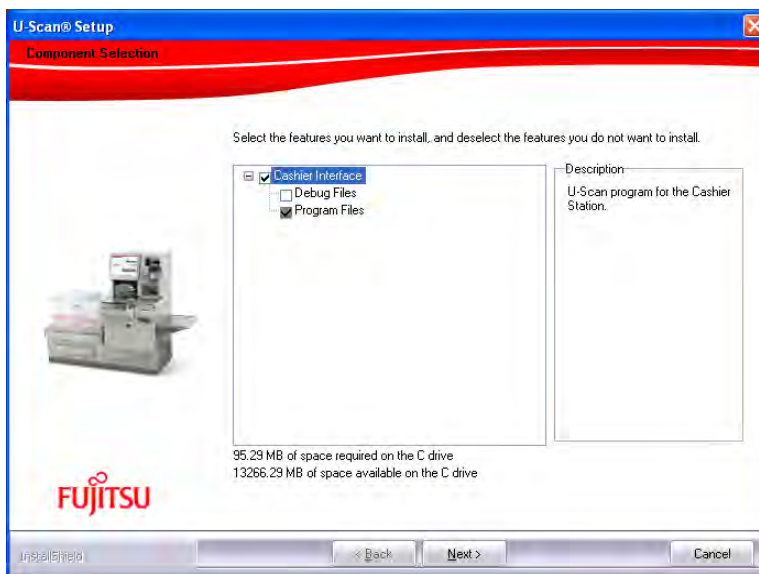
U-Scan® Setup

Component Selection

Select the features you want to install, and deselect the features you do not want to install.

Cashier Interface
Debug Files
Program Files

Description
U-Scan program for the Cashier Station.

95.29 MB of space required on the C drive
13266.29 MB of space available on the C drive

FUJITSU

InstallShield

< Back
Next >
Cancel